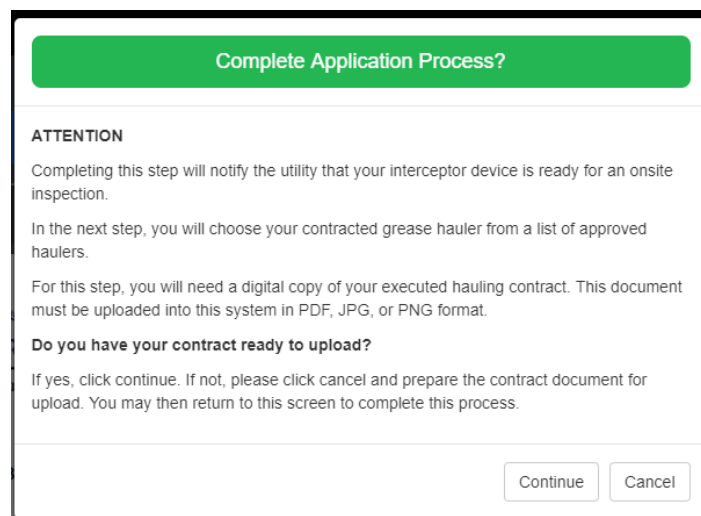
Complete Application Process?

ATTENTION

Completing this step will notify the utility that your interceptor device is ready for an onsite inspection.

In the next step, you will choose your contracted grease hauler from a list of approved haulers.

For this step, you will need a digital copy of your executed hauling contract. This document must be uploaded into this system in PDF, JPG, or PNG format.

Do you have your contract ready to upload?

If yes, click continue. If not, please click cancel and prepare the contract document for upload. You may then return to this screen to complete this process.

Continue

Cancel